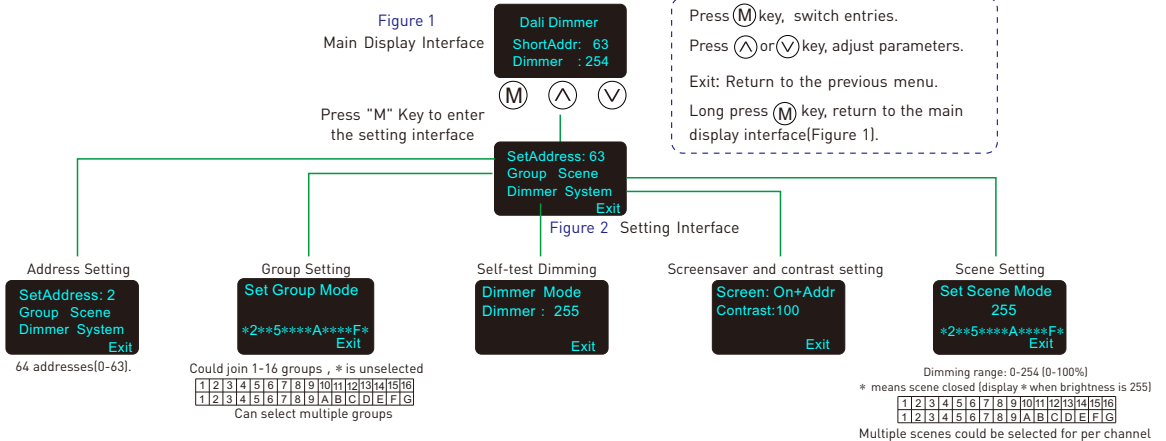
Figure 1
Main Display Interface

Dali Dimmer
ShortAddr: 63
Dimmer : 254

M ∧ ∨

Press M key, switch entries.
Press ∧ or ∨ key, adjust parameters.
Exit: Return to the previous menu.
Long press M key, return to the main display interface(Figure 1).

Press "M" Key to enter the setting interface

SetAddress: 63
Group Scene
Dimmer System
Exit

Figure 2 Setting Interface

Address Setting
SetAddress: 2
Group Scene
Dimmer System
Exit
64 addresses(0-63).

Group Setting
Set Group Mode
*2**5****A****F*
Exit
Could join 1-16 groups , * is unselected

| 1 | 2 | 3 | 4 | 5 | 6 | 7 | 8 | 9 | 10 | 11 | 12 | 13 | 14 | 15 | 16 |
|---|---|---|---|---|---|---|---|---|---|---|---|---|---|---|---|
| 1 | 2 | 3 | 4 | 5 | 6 | 7 | 8 | 9 | A | B | C | D | E | F | G |

Can select multiple groups

Self-test Dimming
Dimmer Mode
Dimmer : 255
Exit

Screensaver and contrast setting
Screen: On+Addr
Contrast:100
Exit

Scene Setting
Set Scene Mode
255
*2**5****A****F*
Exit
Dimming range: 0-254 (0-100%)
* means scene closed (display * when brightness is 255)

| 1 | 2 | 3 | 4 | 5 | 6 | 7 | 8 | 9 | 10 | 11 | 12 | 13 | 14 | 15 | 16 |
|---|---|---|---|---|---|---|---|---|---|---|---|---|---|---|---|
| 1 | 2 | 3 | 4 | 5 | 6 | 7 | 8 | 9 | A | B | C | D | E | F | G |

Multiple scenes could be selected for per channel